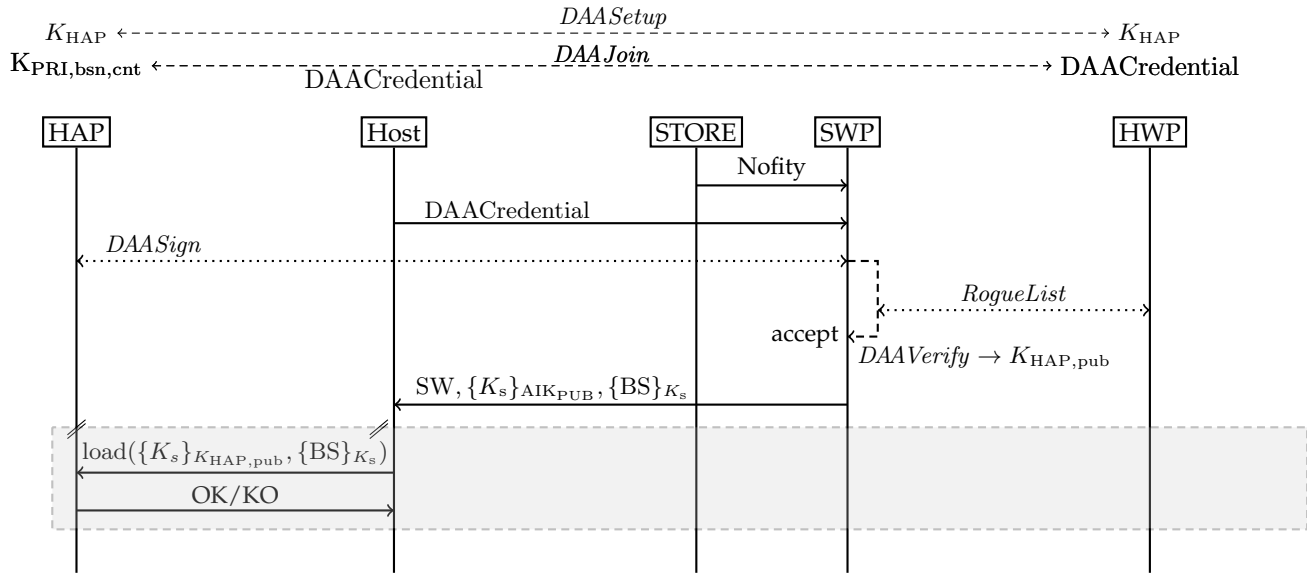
$K_{\text{HAP}}$ *DAASetup* $K_{\text{HAP}}$

$K_{\text{PRI,bsn,cnt}}$ *DAAJoin* DAACredential

DAACredential

HAP Host STORE SWP HWP

Nofity

DAACredential

*DAASign*

*RogueList*

accept

$DAAVerify \rightarrow K_{\text{HAP,pub}}$

$\text{SW}, \{K_s\}_{\text{AIK}_{\text{PUB}}}, \{\text{BS}\}_{K_s}$

$\text{load}(\{K_s\}_{K_{\text{HAP,pub}}}, \{\text{BS}\}_{K_s})$

OK/KO